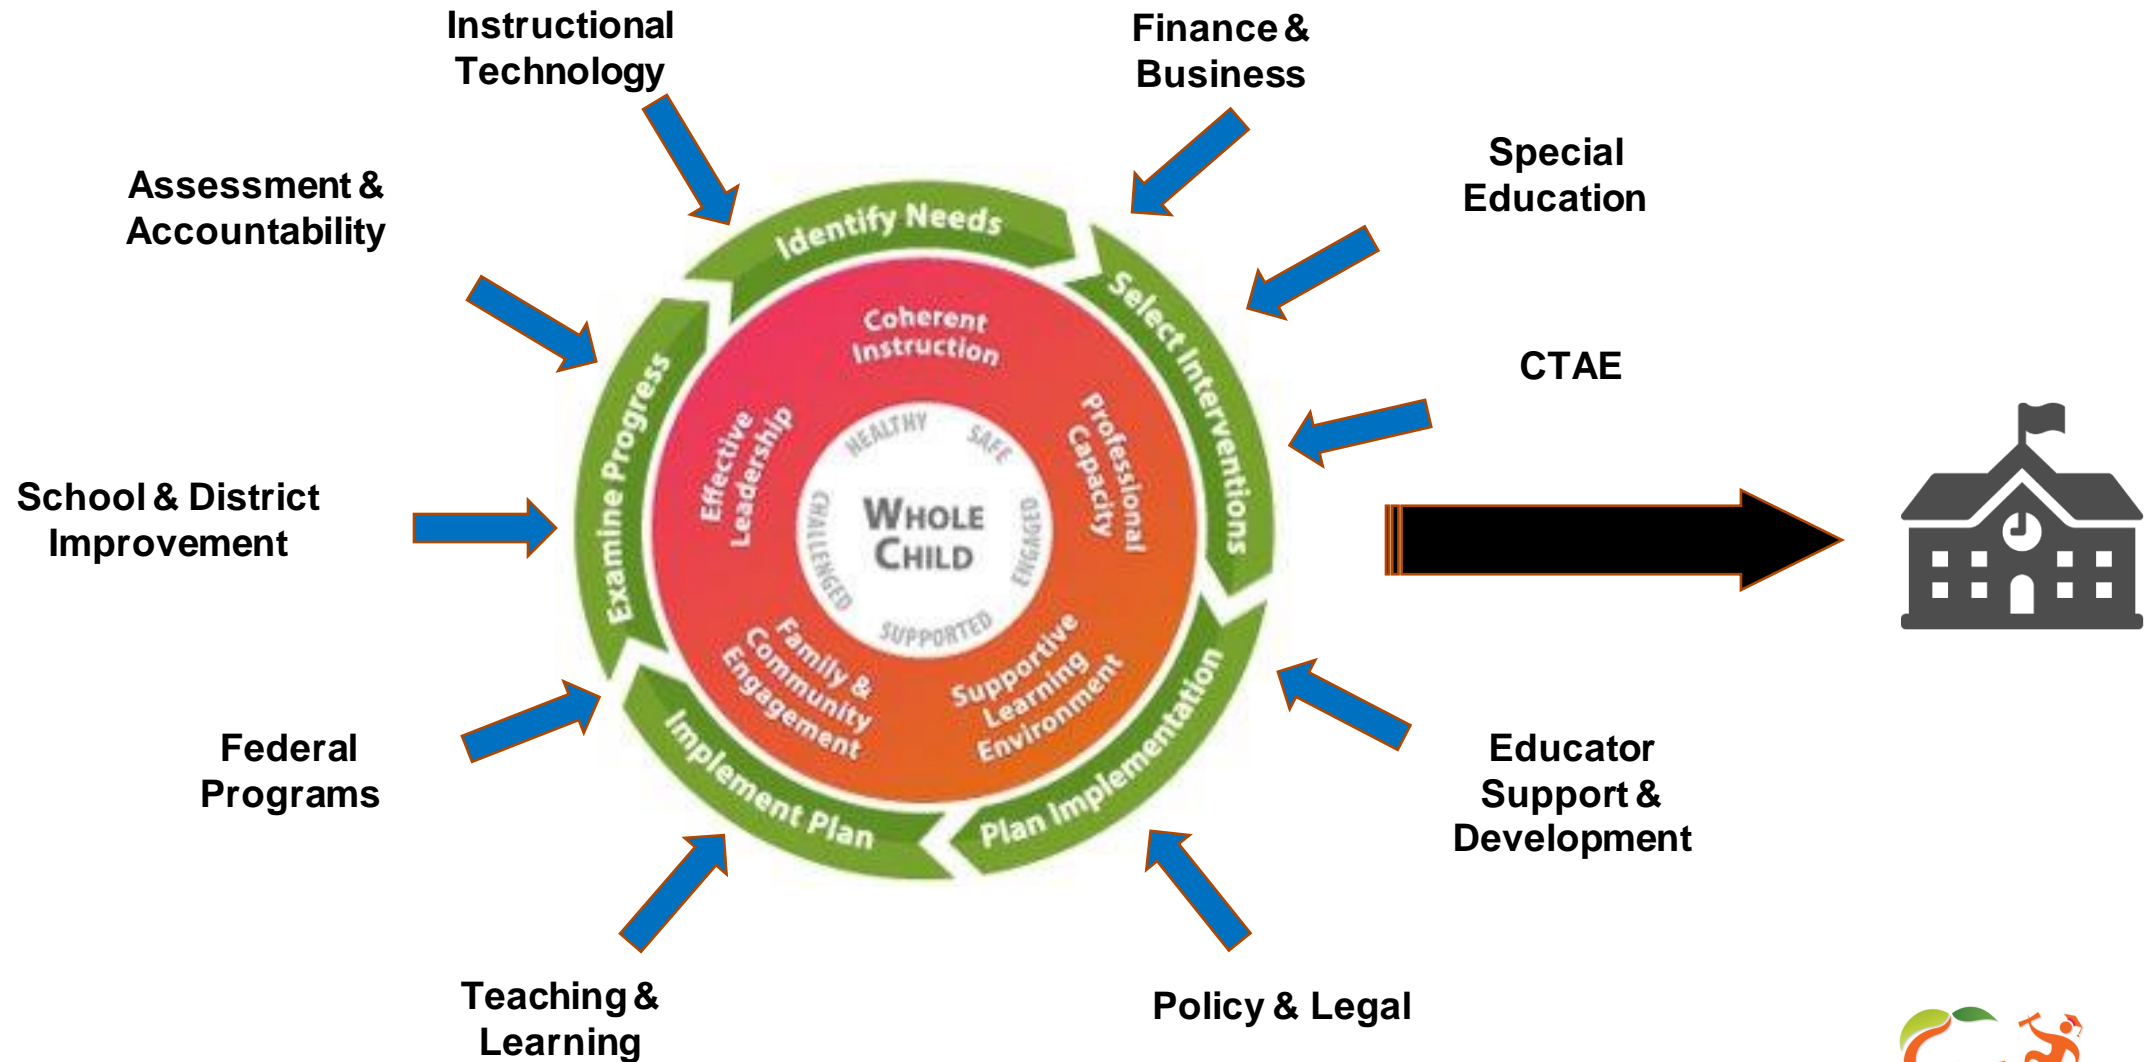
Instructional Technology

Finance & Business

Special Education

Assessment & Accountability

CTAE

School & District Improvement

Federal Programs

Educator Support & Development

Teaching & Learning

Policy & Legal

Identify Needs

Select Interventions

Plan Implementation

Implement Plan

Examine Progress

Coherent Instruction

Professional Capacity

Supportive Learning Environment

Family & Community Engagement

Effective Leadership

HEALTHY

SAFE

ENGAGED

SUPPORTED

CHALLENGED

WHOLE CHILD